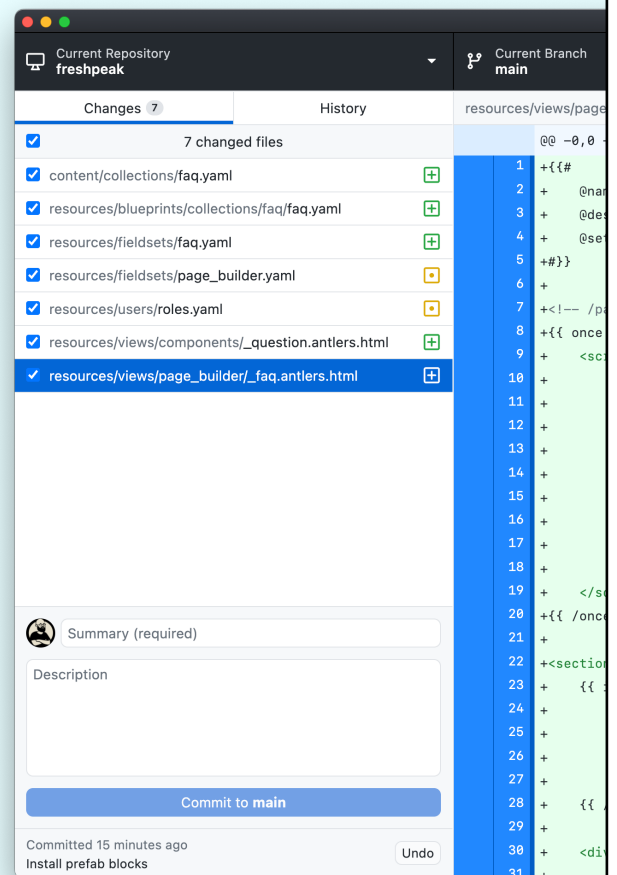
Current Repository
freshpeak

Current Branch
main

Changes 7

History

resources/views/page

7 changed files

content/collections/faq.yaml

resources/blueprints/collections/faq/faq.yaml

resources/fieldsets/faq.yaml

resources/fieldsets/page_builder.yaml

resources/users/roles.yaml

resources/views/components/_question.antlers.html

resources/views/page_builder/_faq.antlers.html

@@ -0,0 +

1 +{{#
2 + @nam
3 + @des
4 + @set
5 +#}}
6 +
7 +<!-- /pa
8 +{{ once
9 + <sc
10 +
11 +
12 +
13 +
14 +
15 +
16 +
17 +
18 +
19 + </s
20 +{{ /once
21 +
22 +<section
23 + {{ 
24 +
25 +
26 +
27 +
28 + {{ 
29 +
30 + <div
31

Summary (required)

Description

Commit to main

Committed 15 minutes ago
Install prefab blocks

Undo